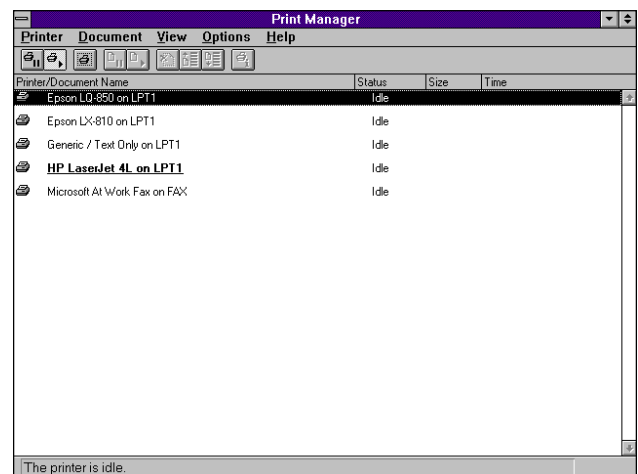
Print Manager

Printer Document View Options Help

| Printer/Document Name | Status | Size | Time |
|---|---|---|---|
| Epson LQ-850 on LPT1 | Idle | | |
| Epson LX-810 on LPT1 | Idle | | |
| Generic / Text Only on LPT1 | Idle | | |
| **HP LaserJet 4L on LPT1** | Idle | | |
| Microsoft At Work Fax on FAX | Idle | | |

The printer is idle.